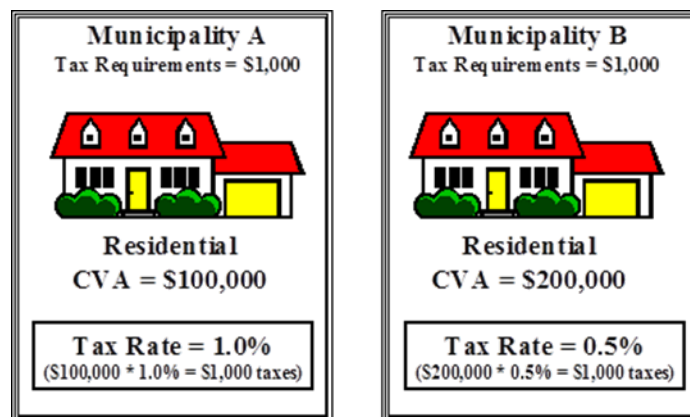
Municipality A
Tax Requirements = $1,000

Residential
CVA = $100,000

Tax Rate = 1.0%
($100,000 * 1.0% = $1,000 taxes)

Municipality B
Tax Requirements = $1,000

Residential
CVA = $200,000

Tax Rate = 0.5%
($200,000 * 0.5% = $1,000 taxes)